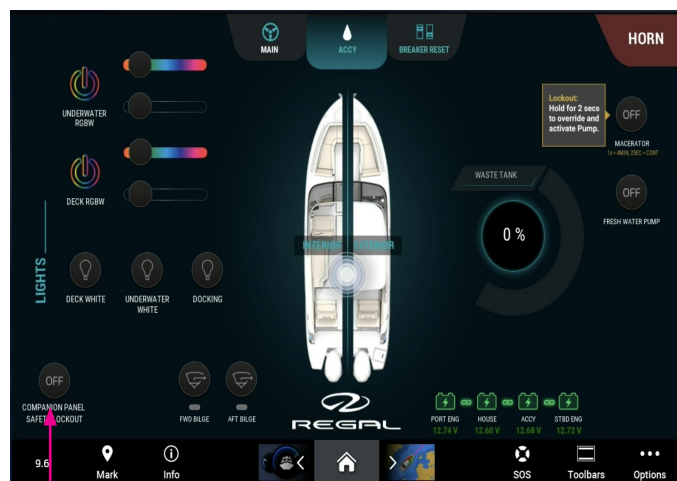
MAIN
ACCY
BREAKER RESET
HORN

UNDERWATER RGBW

DECK RGBW

LIGHTS

DECK WHITE
UNDERWATER WHITE
DOCKING

Lockout: Hold for 2 secs to override and activate Pump.

OFF
MACERATOR
1x = 4MIN, 2SEC = CONT

WASTE TANK
0 %

OFF
FRESH WATER PUMP

INTERIOR
EXTERIOR

OFF
COMPANION PANEL SAFETY LOCKOUT

FWD BILGE
AFT BILGE

REGAL

PORT ENG 12.74 V
HOUSE 12.60 V
ACCY 12.68 V
STBD ENG 12.72 V

9.6
Mark
Info
SOS
Toolbars
Options